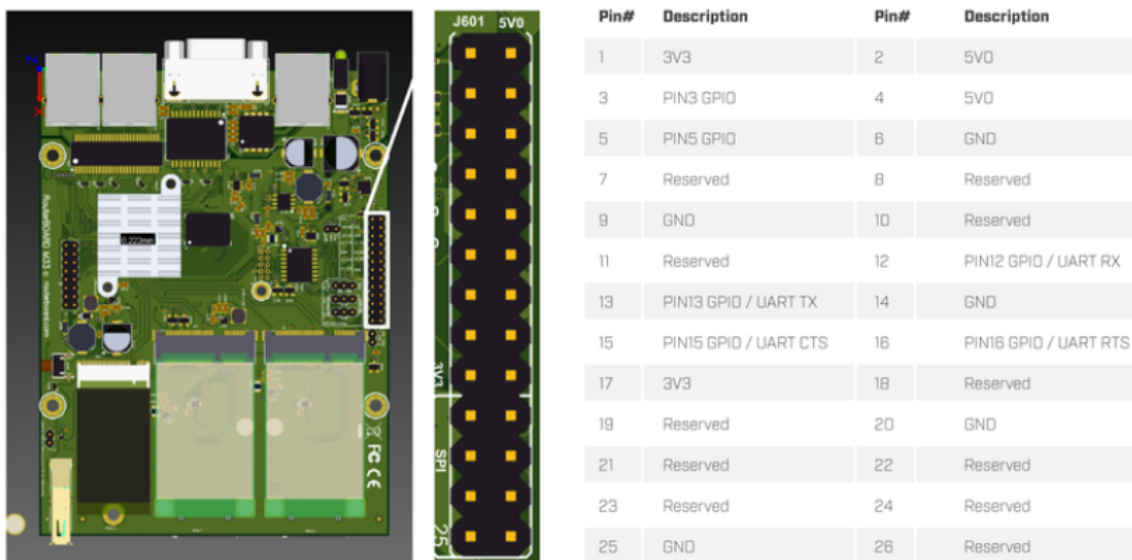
RouterBOARD M33 © mikrotik.com

0.222mm

FC CE

J601 5V0

3V3

SPI

25

| Pin# | Description | Pin# | Description |
|---|---|---|---|
| 1 | 3V3 | 2 | 5V0 |
| 3 | PIN3 GPIO | 4 | 5V0 |
| 5 | PIN5 GPIO | 6 | GND |
| 7 | Reserved | 8 | Reserved |
| 9 | GND | 10 | Reserved |
| 11 | Reserved | 12 | PIN12 GPIO / UART RX |
| 13 | PIN13 GPIO / UART TX | 14 | GND |
| 15 | PIN15 GPIO / UART CTS | 16 | PIN16 GPIO / UART RTS |
| 17 | 3V3 | 18 | Reserved |
| 19 | Reserved | 20 | GND |
| 21 | Reserved | 22 | Reserved |
| 23 | Reserved | 24 | Reserved |
| 25 | GND | 26 | Reserved |